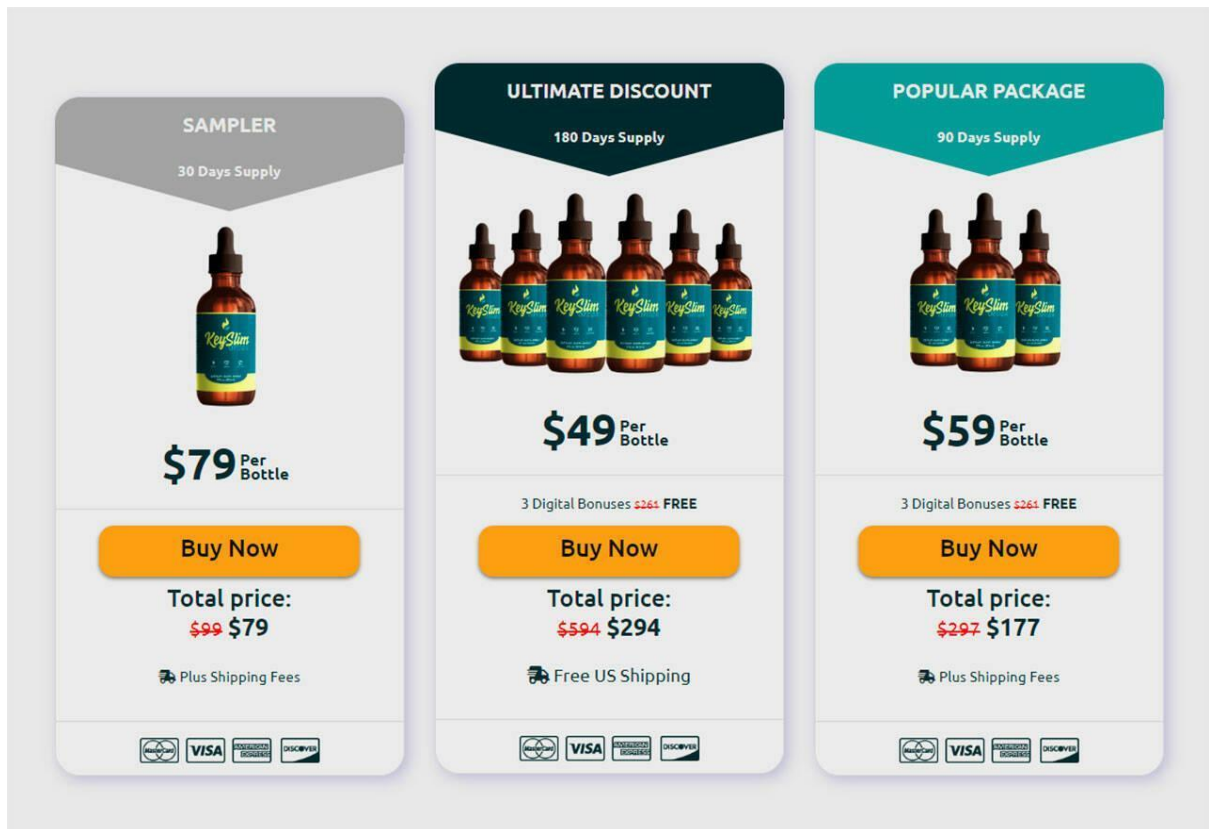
SAMPLER

30 Days Supply

KeySlim

$79 Per Bottle

Buy Now

Total price:
~~$99~~ $79

Plus Shipping Fees

MasterCard VISA AMERICAN EXPRESS DISCOVER

ULTIMATE DISCOUNT

180 Days Supply

KeySlim KeySlim KeySlim KeySlim KeySlim KeySlim

$49 Per Bottle

3 Digital Bonuses ~~$261~~ FREE

Buy Now

Total price:
~~$594~~ $294

Free US Shipping

MasterCard VISA AMERICAN EXPRESS DISCOVER

POPULAR PACKAGE

90 Days Supply

KeySlim KeySlim KeySlim

$59 Per Bottle

3 Digital Bonuses ~~$261~~ FREE

Buy Now

Total price:
~~$297~~ $177

Plus Shipping Fees

MasterCard VISA AMERICAN EXPRESS DISCOVER